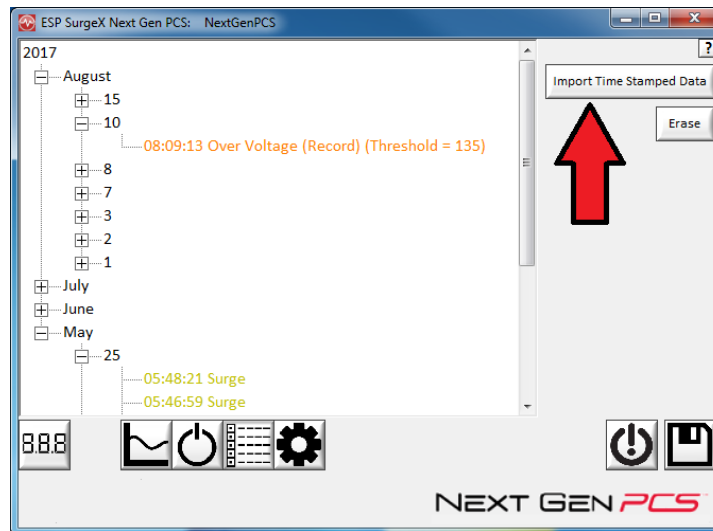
ESP SurgeX Next Gen PCS: NextGenPCS

?

2017
August
15
10
08:09:13 Over Voltage (Record) (Threshold = 135)
8
7
3
2
1
July
June
May
25
05:48:21 Surge
05:46:59 Surge

Import Time Stamped Data

Erase

8.8.8

NEXT GEN PCS